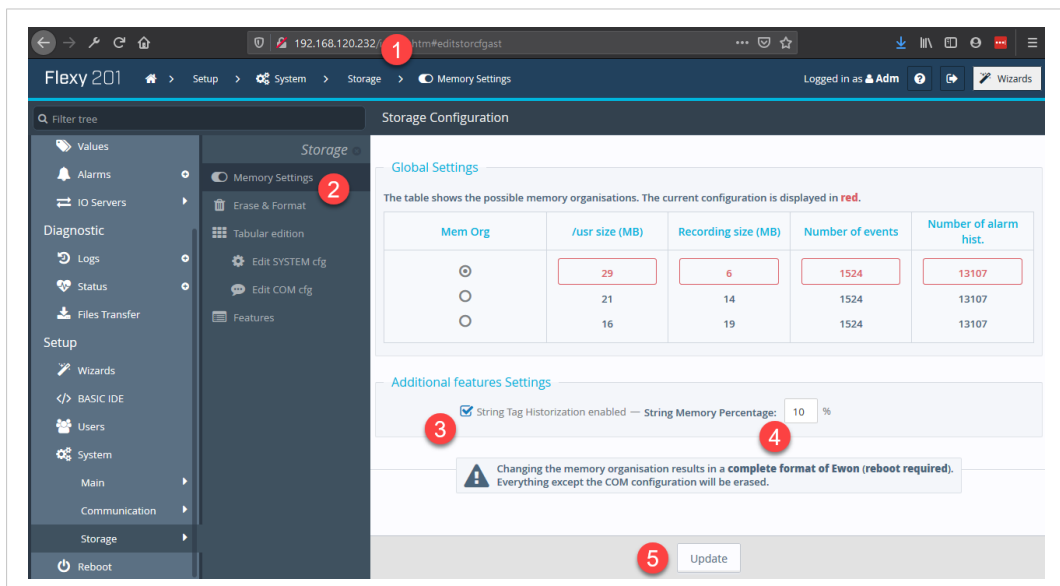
192.168.120.232/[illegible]htm#editstorcfgast

1

Flexy 201 Setup > System > Storage > Memory Settings

Logged in as Adm

Wizards

Filter tree

Values

Alarms

IO Servers

Diagnostic

Logs

Status

Files Transfer

Setup

Wizards

BASIC IDE

Users

System

Main

Communication

Storage

Reboot

Storage

Memory Settings

2

Erase & Format

Tabular edition

Edit SYSTEM cfg

Edit COM cfg

Features

Storage Configuration

Global Settings

The table shows the possible memory organisations. The current configuration is displayed in red.

| Mem Org | /usr size (MB) | Recording size (MB) | Number of events | Number of alarm hist. |
|---|---|---|---|---|
| ◉ | 29 | 6 | 1524 | 13107 |
| ○ | 21 | 14 | 1524 | 13107 |
| ○ | 16 | 19 | 1524 | 13107 |

Additional features Settings

String Tag Historization enabled — String Memory Percentage: 10 %

3

4

Changing the memory organisation results in a complete format of Ewon (reboot required). Everything except the COM configuration will be erased.

5

Update